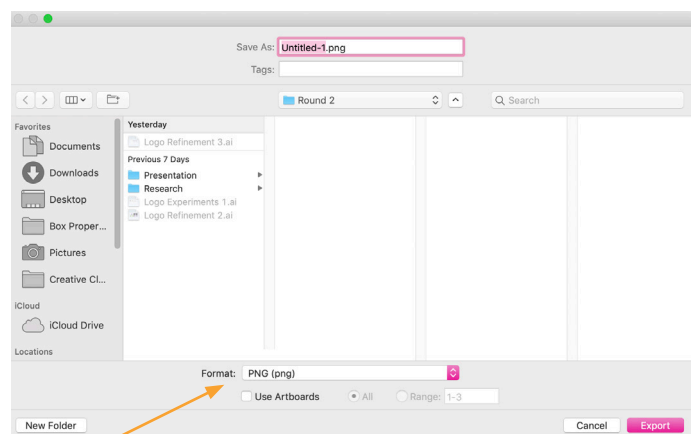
Save As: Untitled-1.png

Tags:

Round 2

Search

Favorites

Documents

Downloads

Desktop

Box Proper...

Pictures

Creative Cl...

iCloud

iCloud Drive

Locations

Yesterday

Logo Refinement 3.ai

Previous 7 Days

Presentation

Research

Logo Experiments 1.ai

Logo Refinement 2.ai

Format: PNG (png)

Use Artboards

All

Range: 1-3

New Folder

Cancel

Export